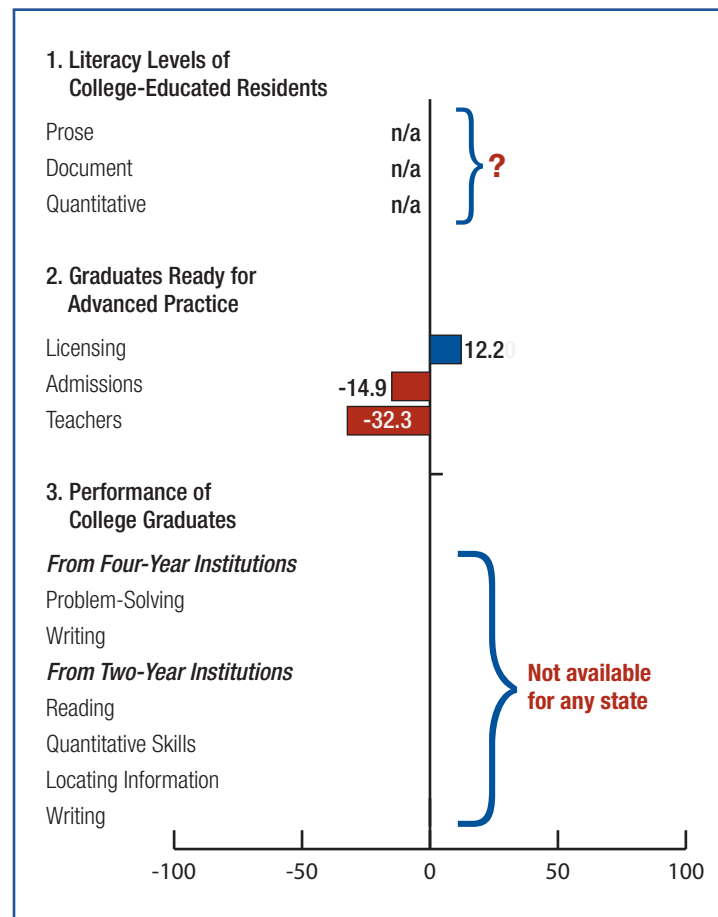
1. Literacy Levels of College-Educated Residents

Prose n/a
Document n/a
Quantitative n/a

?

2. Graduates Ready for Advanced Practice

Licensing 12.2
Admissions -14.9
Teachers -32.3

3. Performance of College Graduates

*From Four-Year Institutions*
Problem-Solving
Writing
*From Two-Year Institutions*
Reading
Quantitative Skills
Locating Information
Writing

Not available for any state

-100 -50 0 50 100